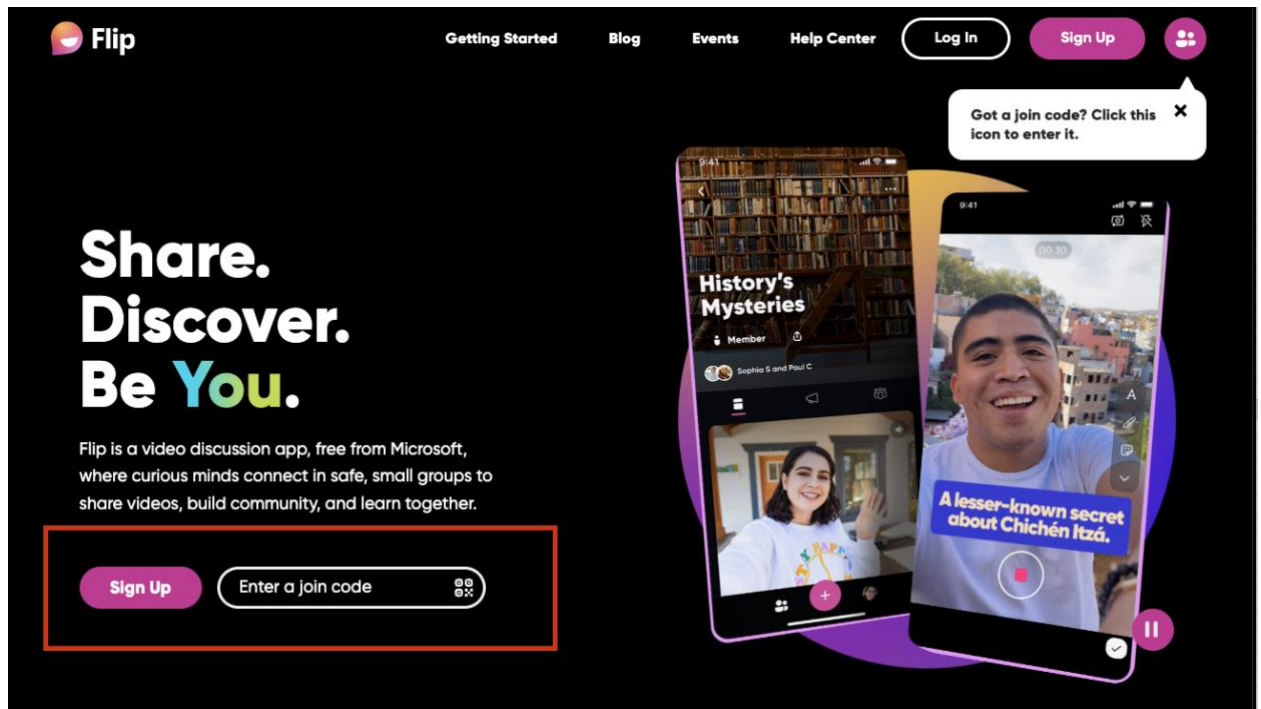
Flip

Getting Started Blog Events Help Center Log In Sign Up

Got a join code? Click this icon to enter it.

Share.
Discover.
Be You.

Flip is a video discussion app, free from Microsoft, where curious minds connect in safe, small groups to share videos, build community, and learn together.

Sign Up

Enter a join code

9:41

History's Mysteries

Member

Sophia S and Paul C

9:41

00:30

A

A lesser-known secret about Chichén Itzá.